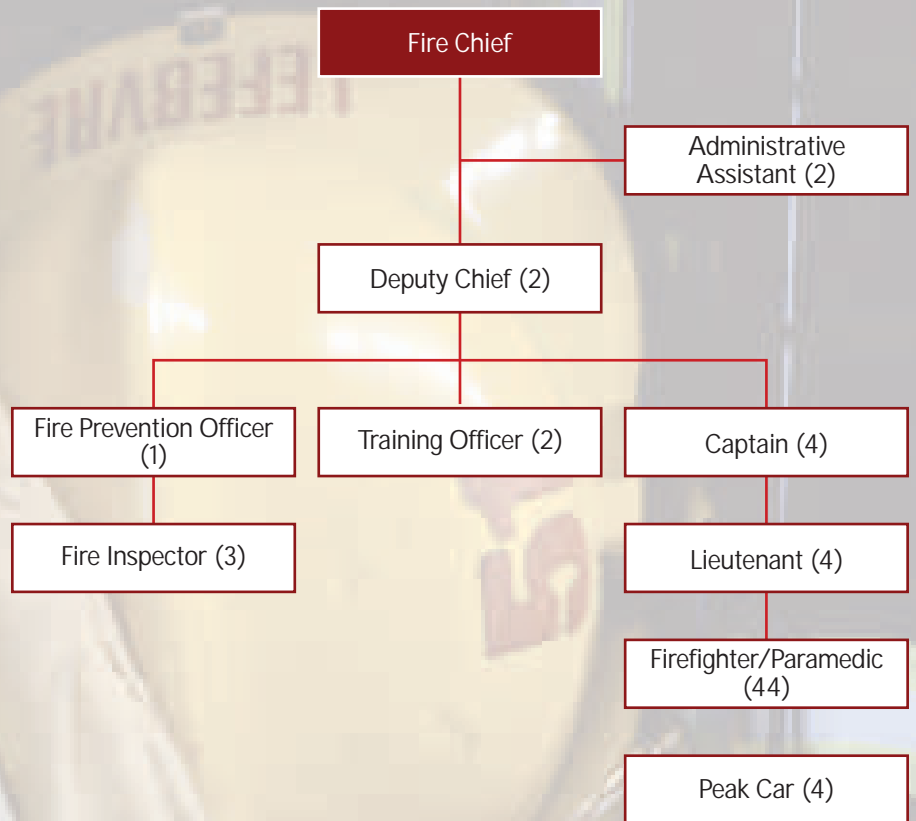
Fire Chief

Administrative Assistant (2)

Deputy Chief (2)

Fire Prevention Officer (1)

Training Officer (2)

Captain (4)

Fire Inspector (3)

Lieutenant (4)

Firefighter/Paramedic (44)

Peak Car (4)